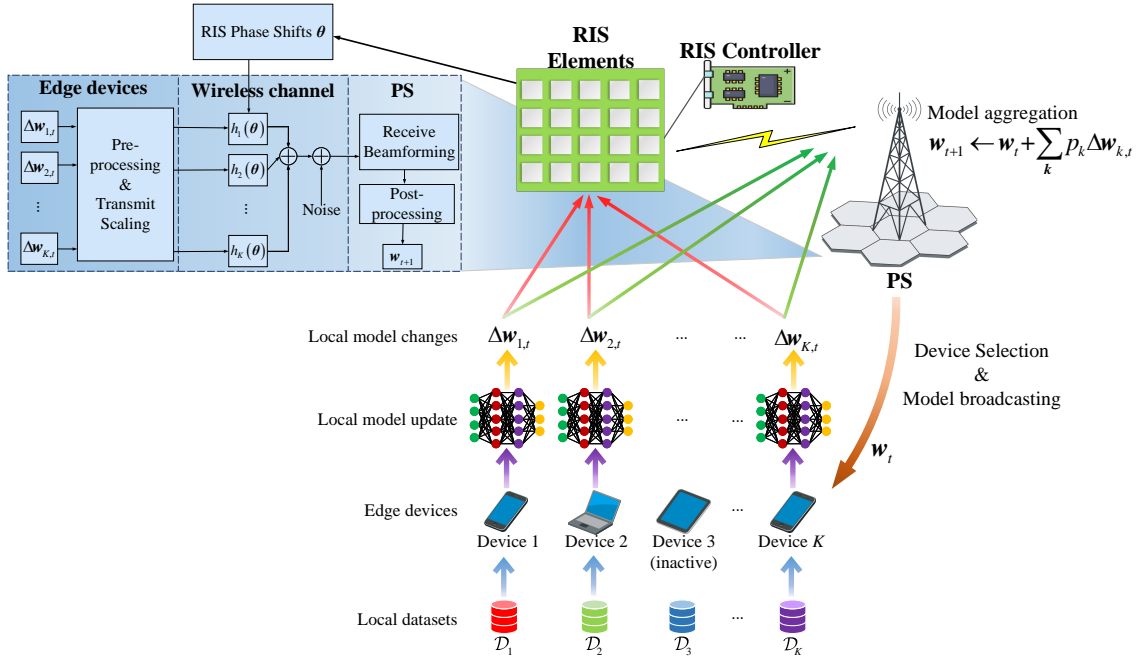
RIS Phase Shifts $\boldsymbol{\theta}$

RIS Elements

RIS Controller

Edge devices

Wireless channel

PS

$\Delta\boldsymbol{w}_{1,t}$

$\Delta\boldsymbol{w}_{2,t}$

⋮

$\Delta\boldsymbol{w}_{K,t}$

Pre-processing & Transmit Scaling

$h_1(\boldsymbol{\theta})$

$h_2(\boldsymbol{\theta})$

⋮

$h_K(\boldsymbol{\theta})$

Noise

Receive Beamforming

Post-processing

$\boldsymbol{w}_{t+1}$

Model aggregation

$\boldsymbol{w}_{t+1} \leftarrow \boldsymbol{w}_t + \sum_{\boldsymbol{k}} p_k \Delta\boldsymbol{w}_{k,t}$

PS

Local model changes

$\Delta\boldsymbol{w}_{1,t}$

$\Delta\boldsymbol{w}_{2,t}$

...

...

$\Delta\boldsymbol{w}_{K,t}$

Device Selection & Model broadcasting

$\boldsymbol{w}_t$

Local model update

...

...

Edge devices

...

Device 1

Device 2

Device 3 (inactive)

Device $K$

Local datasets

$\mathcal{D}_1$

$\mathcal{D}_2$

$\mathcal{D}_3$

...

$\mathcal{D}_K$